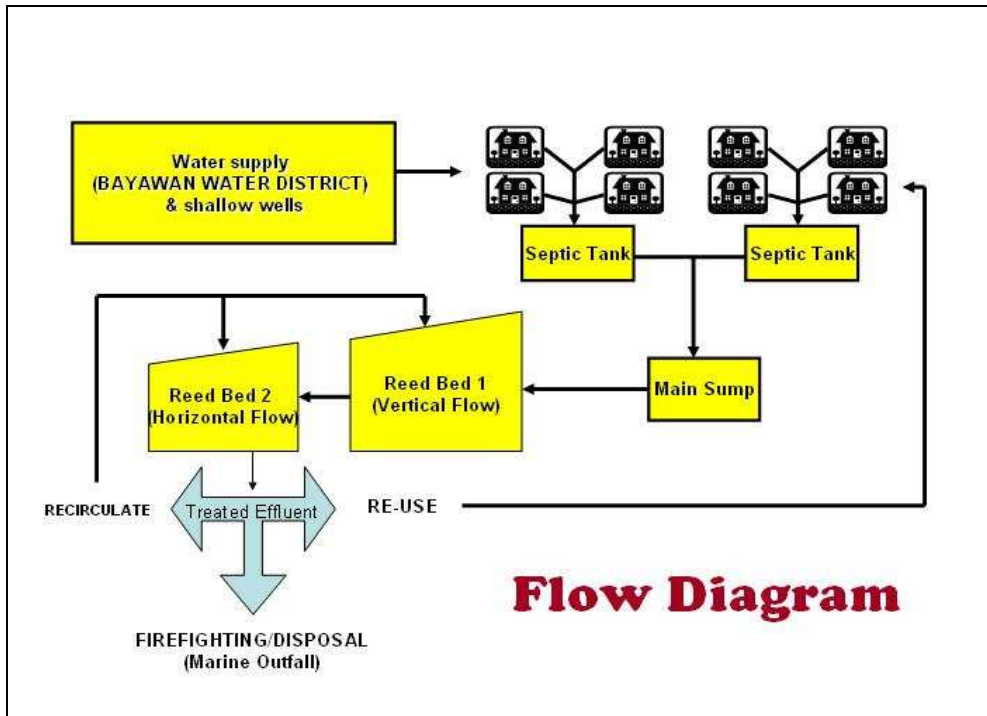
Water supply
(BAYAWAN WATER DISTRICT)
& shallow wells

Septic Tank

Septic Tank

Reed Bed 2
(Horizontal Flow)

Reed Bed 1
(Vertical Flow)

Main Sump

RECIRCULATE

Treated Effluent

RE-USE

Flow Diagram

FIREFIGHTING/DISPOSAL
(Marine Outfall)